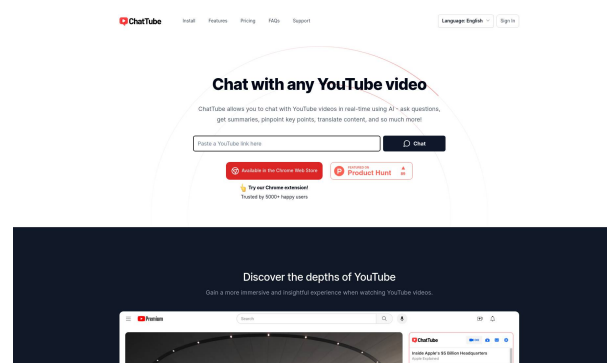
ChatTube Install Features Pricing FAQs Support

Language: English Sign In

Chat with any YouTube video

ChatTube allows you to chat with YouTube videos in real-time using AI - ask questions, get summaries, pinpoint key points, translate content, and so much more!

Paste a YouTube link here

Chat

Available in the Chrome Web Store

FEATURED ON Product Hunt

Try our Chrome extension!

Trusted by 5000+ happy users

Discover the depths of YouTube

Gain a more immersive and insightful experience when watching YouTube videos.

Premium

Search

ChatTube

Inside Apple's $5 Billion Headquarters

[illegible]